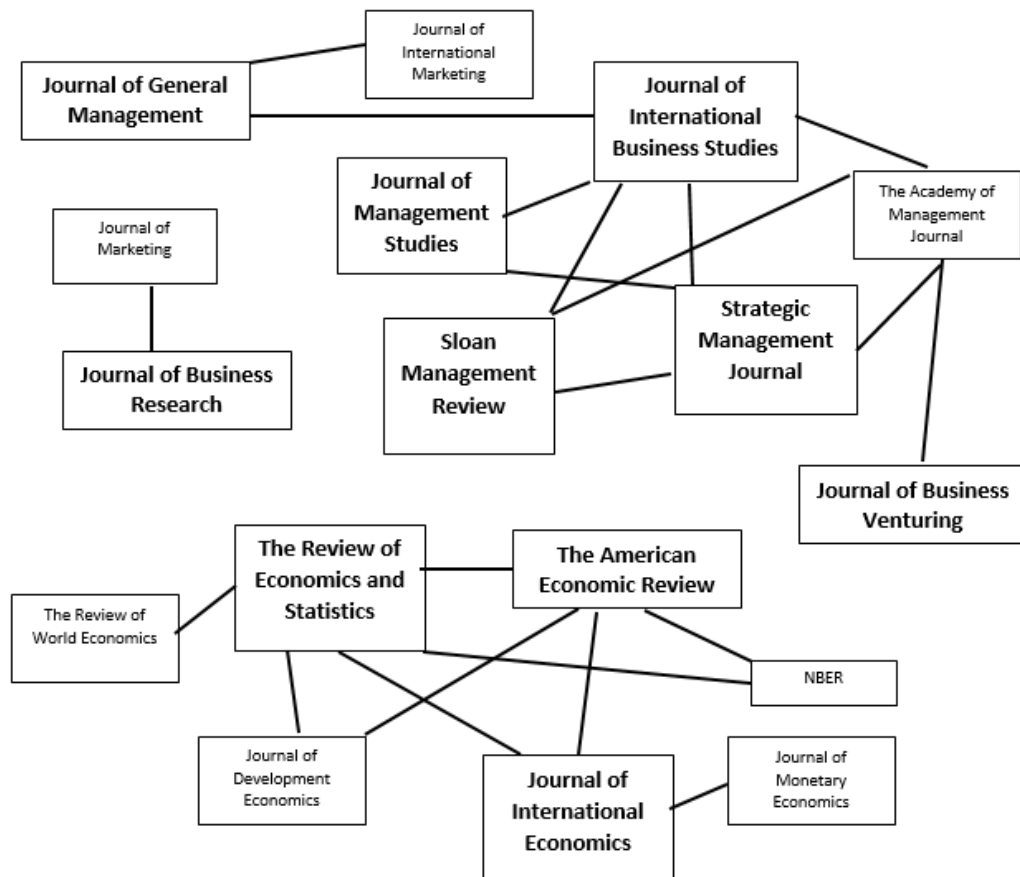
Journal of International Marketing

Journal of General Management

Journal of International Business Studies

Journal of Management Studies

The Academy of Management Journal

Journal of Marketing

Strategic Management Journal

Sloan Management Review

Journal of Business Research

Journal of Business Venturing

The Review of Economics and Statistics

The American Economic Review

The Review of World Economics

NBER

Journal of Development Economics

Journal of International Economics

Journal of Monetary Economics